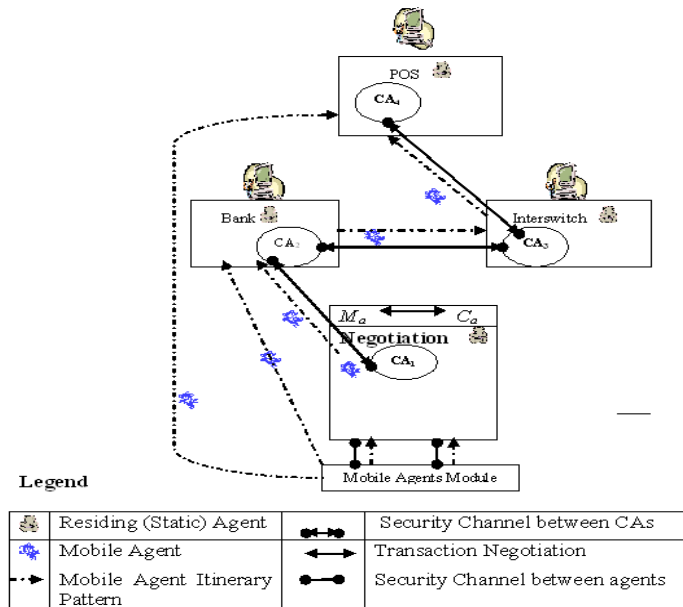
POS

$CA_4$

Bank

$CA_2$

Interswitch

$CA_3$

$M_a$

$C_a$

Negotiation

$CA_1$

Mobile Agents Module

Legend

| | | | |
|---|---|---|---|
| | Residing (Static) Agent | | Security Channel between CAs |
| | Mobile Agent | | Transaction Negotiation |
| | Mobile Agent Itinerary Pattern | | Security Channel between agents |